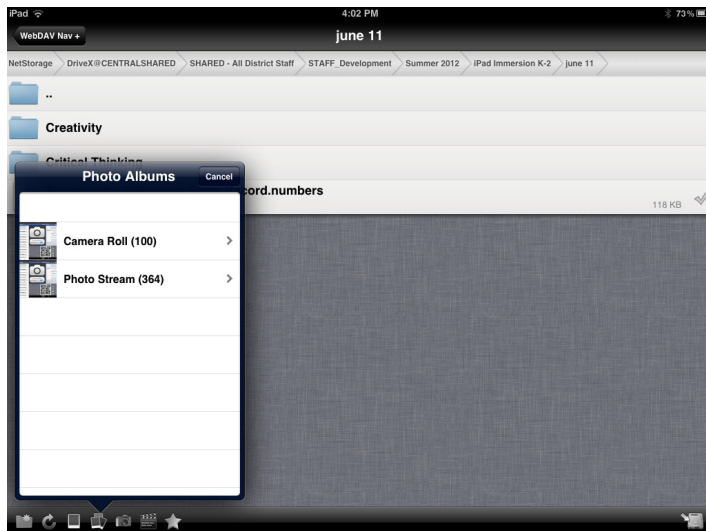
iPad
4:02 PM
73%
WebDAV Nav +
june 11
NetStorage
DriveX@CENTRALSHARED
SHARED - All District Staff
STAFF_Development
Summer 2012
iPad Immersion K-2
june 11
..
Creativity
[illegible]
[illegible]cord.numbers
118 KB
Photo Albums
Cancel
Camera Roll (100)
Photo Stream (364)